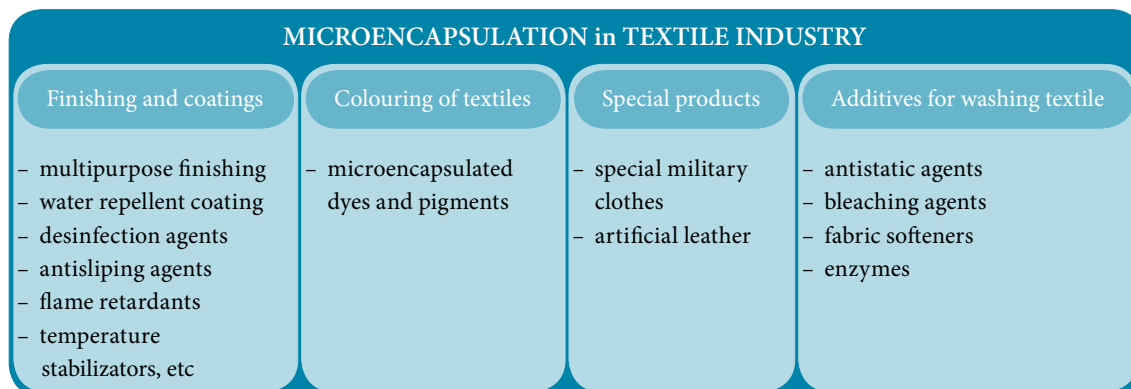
MICROENCAPSULATION in TEXTILE INDUSTRY

Finishing and coatings

– multipurpose finishing
– water repellent coating
– desinfection agents
– antisliping agents
– flame retardants
– temperature stabilizators, etc

Colouring of textiles

– microencapsulated dyes and pigments

Special products

– special military clothes
– artificial leather

Additives for washing textile

– antistatic agents
– bleaching agents
– fabric softeners
– enzymes